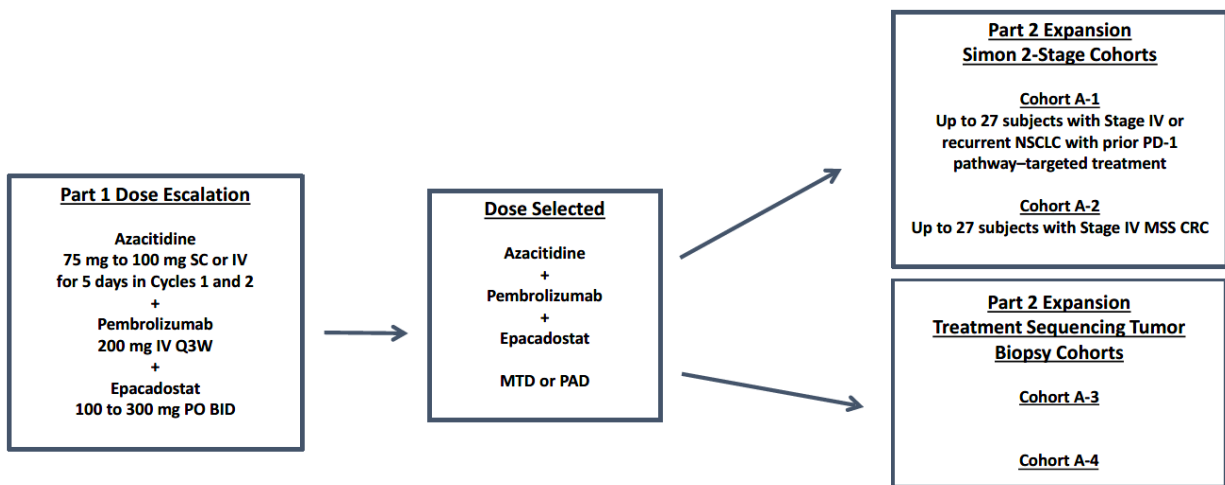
Part 1 Dose Escalation

Azacitidine
75 mg to 100 mg SC or IV
for 5 days in Cycles 1 and 2
+
Pembrolizumab
200 mg IV Q3W
+
Epacadostat
100 to 300 mg PO BID

Dose Selected

Azacitidine
+
Pembrolizumab
+
Epacadostat

MTD or PAD

Part 2 Expansion
Simon 2-Stage Cohorts

Cohort A-1
Up to 27 subjects with Stage IV or recurrent NSCLC with prior PD-1 pathway–targeted treatment

Cohort A-2
Up to 27 subjects with Stage IV MSS CRC

Part 2 Expansion
Treatment Sequencing Tumor Biopsy Cohorts

Cohort A-3

Cohort A-4